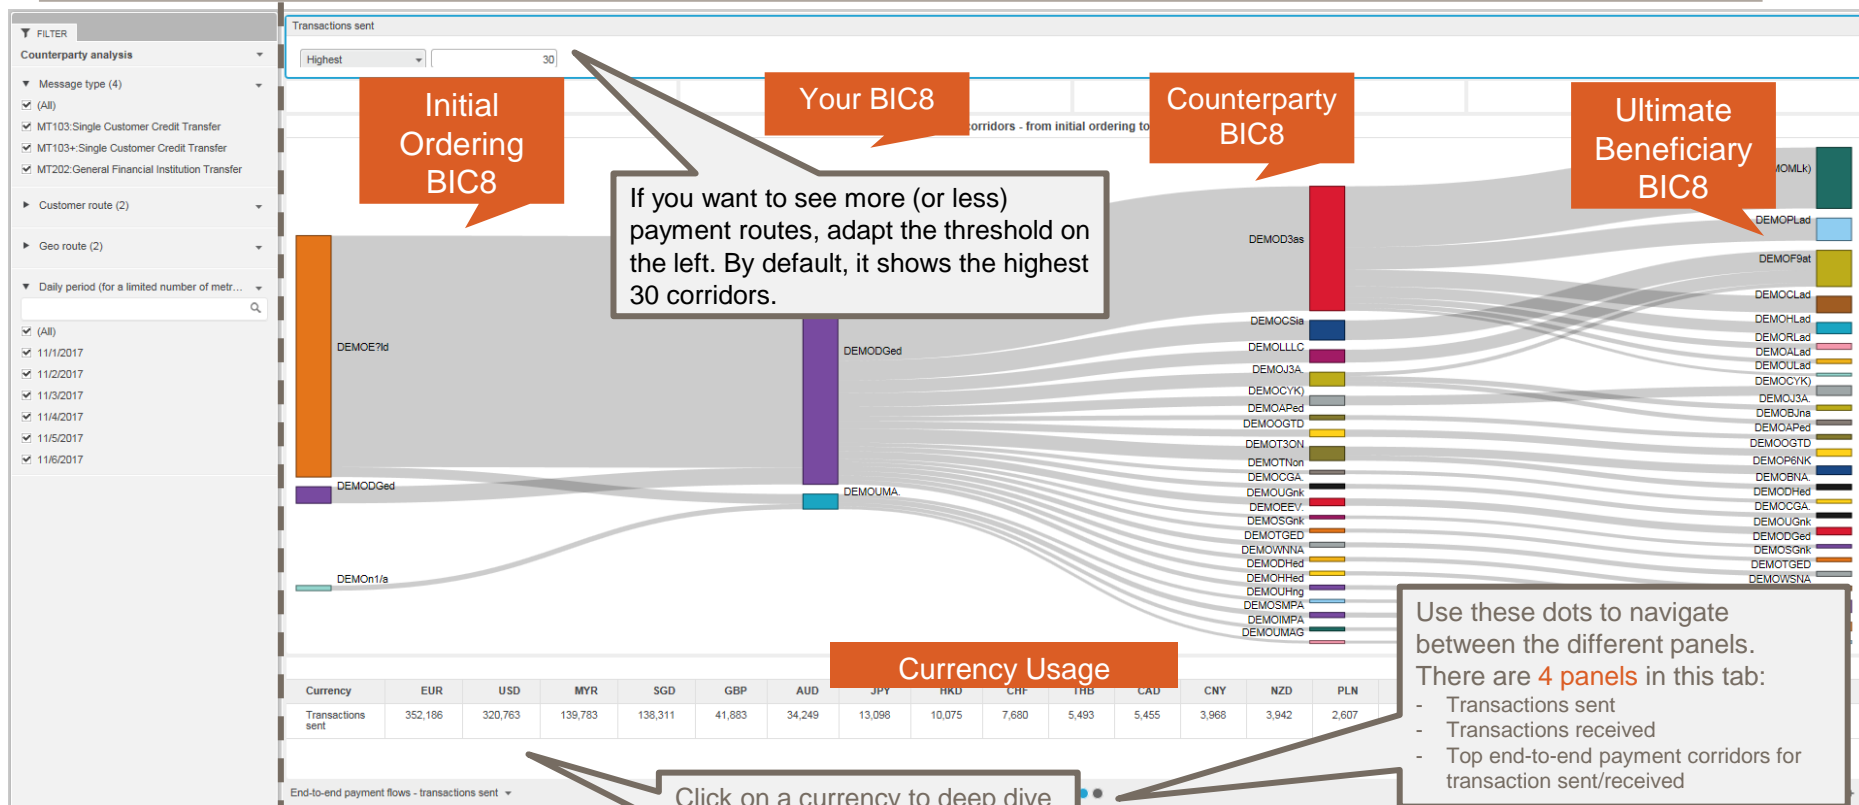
FILTER

Counterparty analysis

Message type (4)

(All)

MT103:Single Customer Credit Transfer

MT103+:Single Customer Credit Transfer

MT202:General Financial Institution Transfer

Customer route (2)

Geo route (2)

Daily period (for a limited number of metr...

(All)

11/1/2017

11/2/2017

11/3/2017

11/4/2017

11/5/2017

11/6/2017

Transactions sent

Highest

30

Initial Ordering BIC8

Your BIC8

Counterparty BIC8

Ultimate Beneficiary BIC8

orridors - from initial ordering to

If you want to see more (or less) payment routes, adapt the threshold on the left. By default, it shows the highest 30 corridors.

DEMOE?Id

DEMODGed

DEMOn1/a

DEMODGed

DEMOUMA

DEMOD3as

DEMOCSia

DEMOLLLC

DEMOJ3A

DEMOCYK)

DEMOAPed

DEMOOGTD

DEMOT3ON

DEMOTNon

DEMOCGA

DEMOUGnk

DEMOEEV

DEMOSGnk

DEMOTGED

DEMOWNNA

DEMODHed

DEMOHHed

DEMOUHng

DEMOSMPA

DEMOIMPA

DEMOUMAG

OMLk)

DEMOPLad

DEMOF9at

DEMOCLad

DEMOHLad

DEMORLad

DEMOALad

DEMOULad

DEMOCYK)

DEMOJ3A

DEMOBJna

DEMOAPed

DEMOOGTD

DEMOP6NK

DEMOBNA

DEMODHed

DEMOCGA

DEMOUGnk

DEMODGed

DEMOSGnk

DEMOTGED

DEMOWSNA

Currency Usage

| Currency | EUR | USD | MYR | SGD | GBP | AUD | JPY | HKD | CHF | THB | CAD | CNY | NZD | PLN |
|---|---|---|---|---|---|---|---|---|---|---|---|---|---|---|
| Transactions sent | 352,186 | 320,763 | 139,783 | 138,311 | 41,883 | 34,249 | 13,098 | 10,075 | 7,680 | 5,493 | 5,455 | 3,968 | 3,942 | 2,607 |

Use these dots to navigate between the different panels. There are 4 panels in this tab:
- Transactions sent
- Transactions received
- Top end-to-end payment corridors for transaction sent/received

End-to-end payment flows - transactions sent

Click on a currency to deep dive